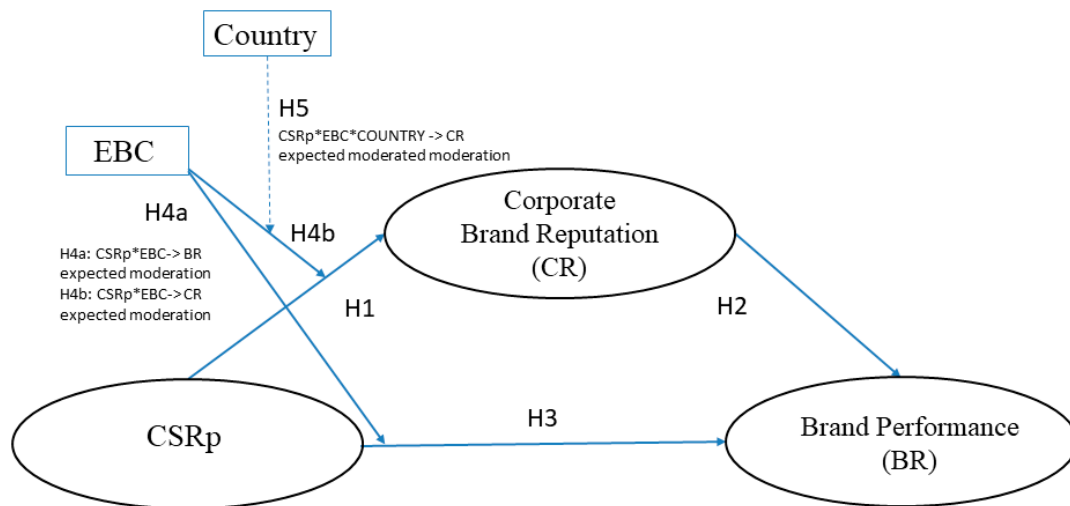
Country

H5
CSRp*EBC*COUNTRY -> CR
expected moderated moderation

EBC

H4a

H4b

H4a: CSRp*EBC-> BR
expected moderation
H4b: CSRp*EBC-> CR
expected moderation

Corporate
Brand Reputation
(CR)

H1

H2

CSRp

H3

Brand Performance
(BR)